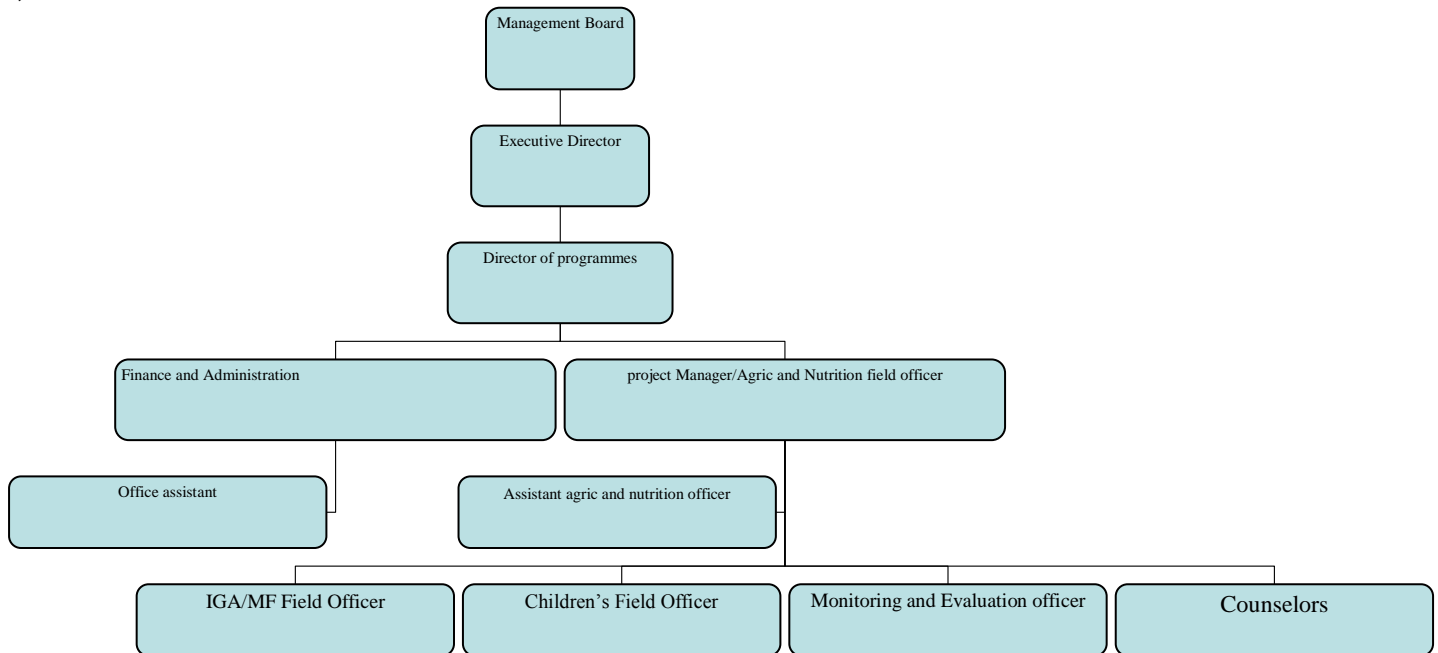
Management Board

Executive Director

Director of programmes

Finance and Administration

project Manager/Agric and Nutrition field officer

Office assistant

Assistant agric and nutrition officer

IGA/MF Field Officer

Children's Field Officer

Monitoring and Evaluation officer

Counselors